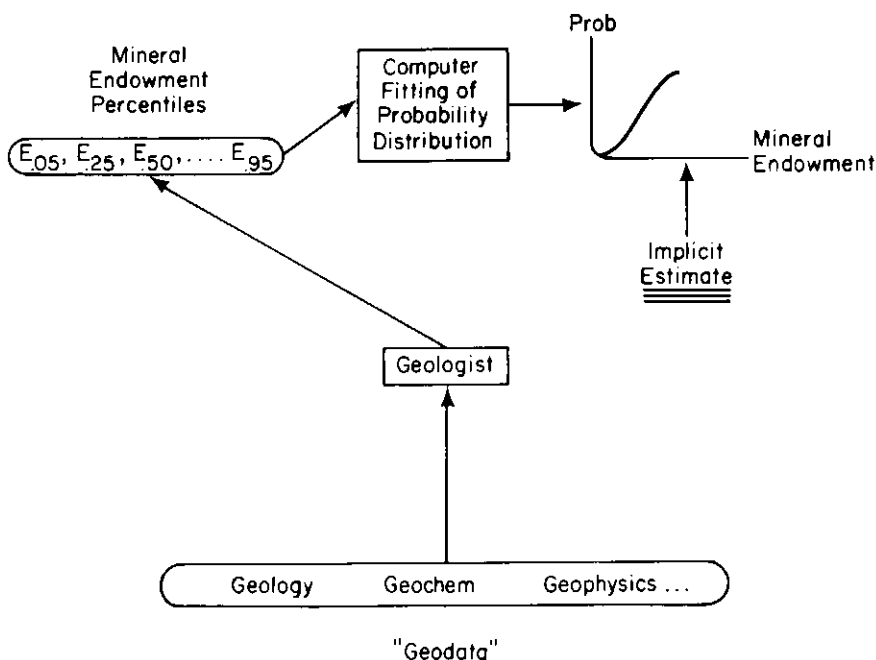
Mineral Endowment Percentiles

$E_{.05}, E_{.25}, E_{.50}, \ldots E_{.95}$

Computer Fitting of Probability Distribution

Prob

Mineral Endowment

Implicit Estimate

Geologist

Geology Geochem Geophysics ...

"Geodata"